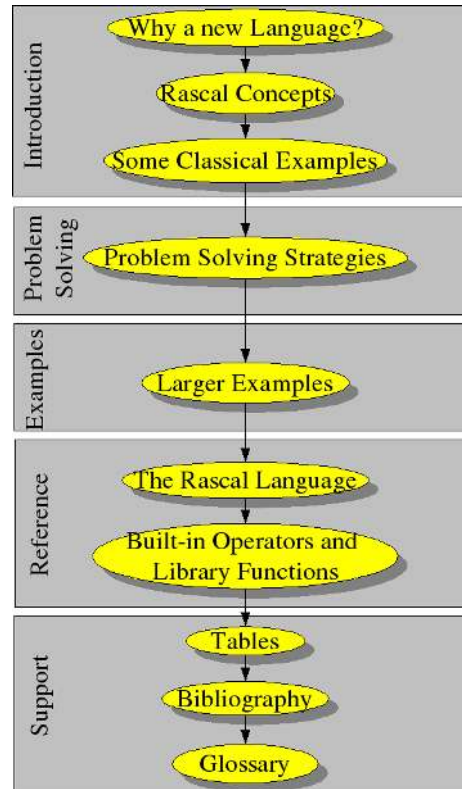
Introduction
Why a new Language?
Rascal Concepts
Some Classical Examples

Problem Solving
Problem Solving Strategies

Examples
Larger Examples

Reference
The Rascal Language
Built-in Operators and Library Functions

Support
Tables
Bibliography
Glossary